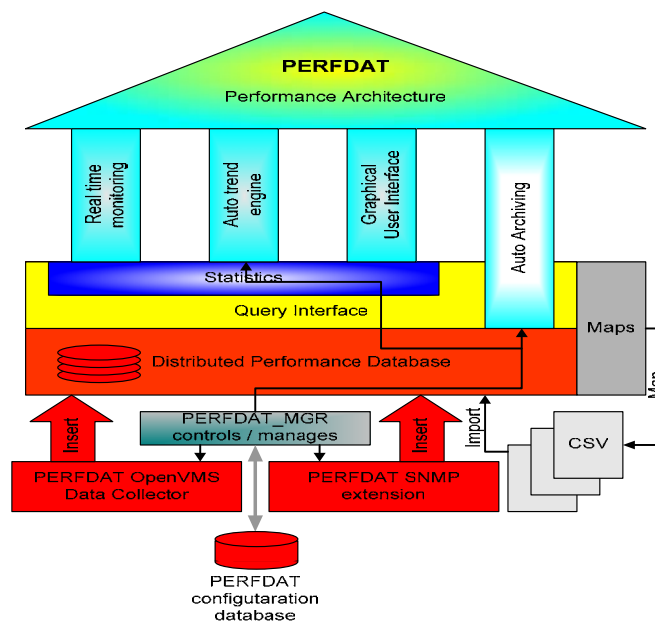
PERFDAT
Performance Architecture

Real time monitoring

Auto trend engine

Graphical User Interface

Auto Archiving

Statistics

Query Interface

Maps

Distributed Performance Database

Insert

PERFDAT_MGR controls / manages

Insert

Import

CSV

PERFDAT OpenVMS Data Collector

PERFDAT SNMP extension

PERFDAT configutaration database

Ma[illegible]